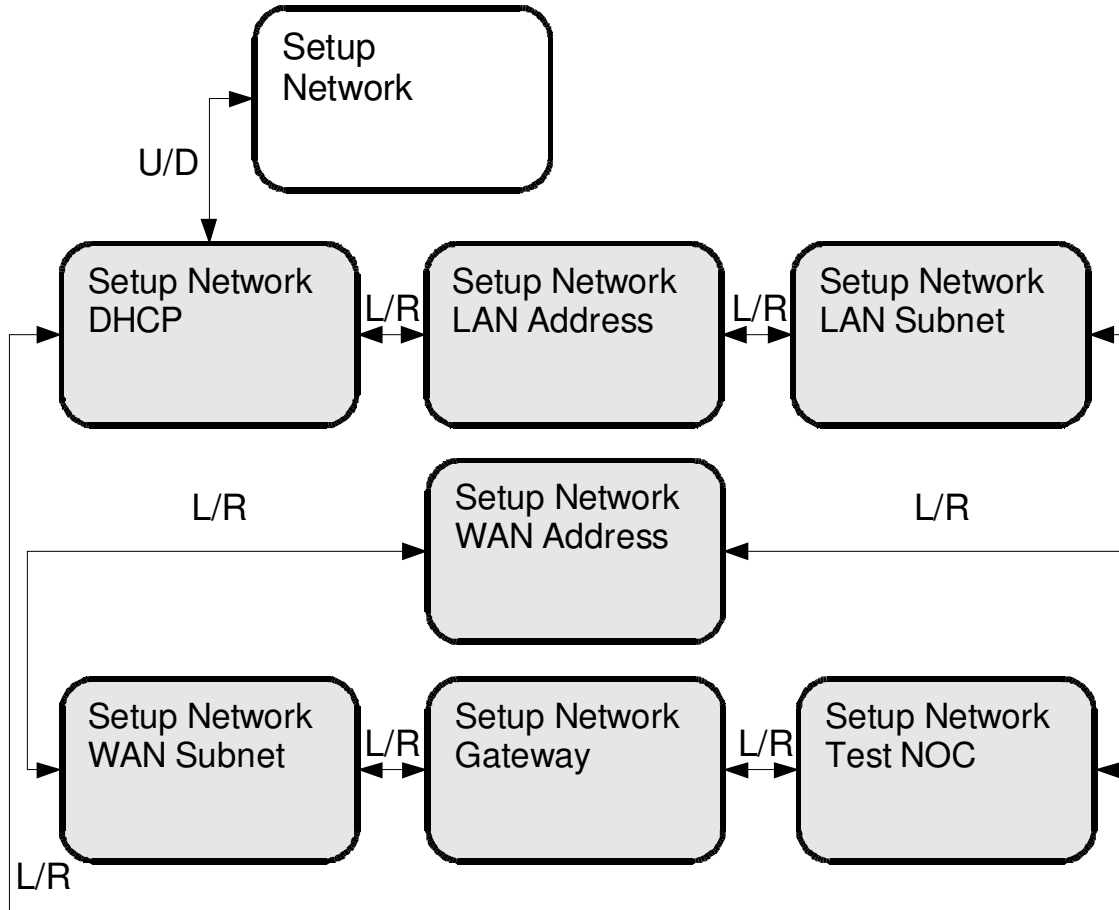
Setup Network

U/D

Setup Network DHCP

L/R

Setup Network LAN Address

L/R

Setup Network LAN Subnet

L/R

Setup Network WAN Address

L/R

Setup Network WAN Subnet

L/R

Setup Network Gateway

L/R

Setup Network Test NOC

L/R